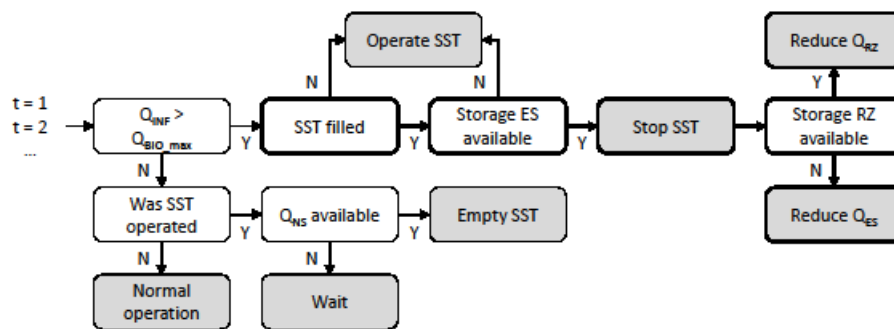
t = 1
t = 2
...

$Q_{INF}$ > $Q_{BIO\_max}$

Y

SST filled

N

Operate SST

Y

Storage ES available

N

Y

Stop SST

Storage RZ available

Y

Reduce $Q_{RZ}$

N

Reduce $Q_{ES}$

N

Was SST operated

Y

$Q_{NS}$ available

Y

Empty SST

N

Normal operation

N

Wait